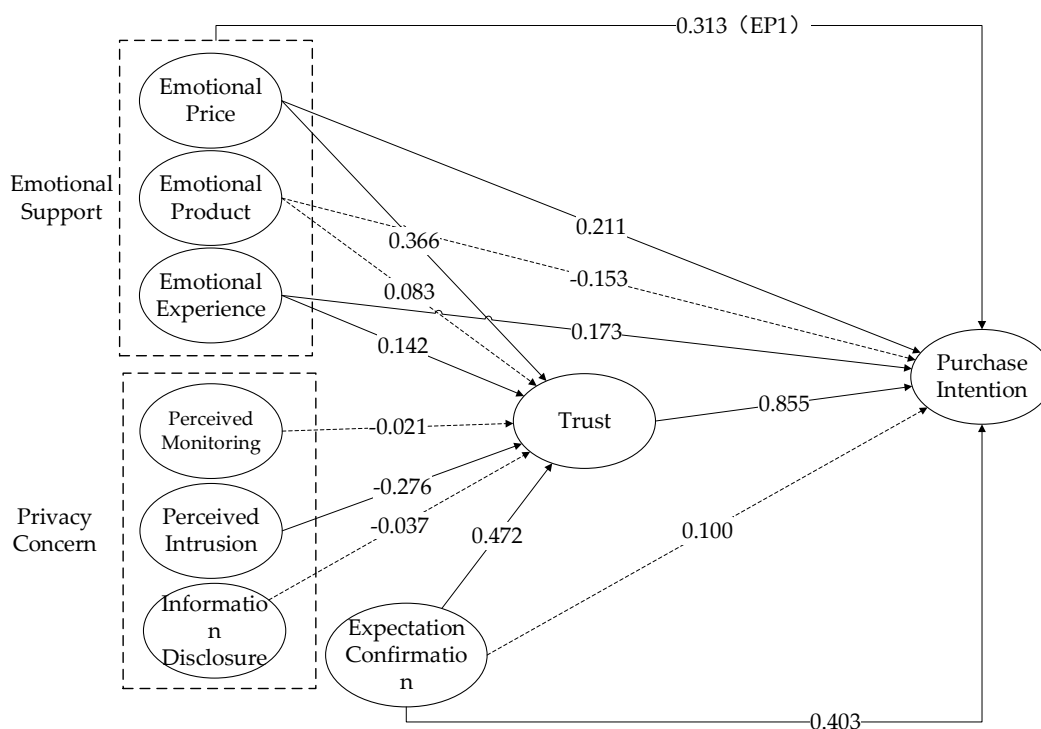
0.313（EP1）

Emotional Support

Emotional Price

Emotional Product

Emotional Experience

0.366

0.211

-0.153

0.083

0.173

0.142

Purchase Intention

Privacy Concern

Perceived Monitoring

-0.021

Trust

0.855

-0.276

Perceived Intrusion

-0.037

0.472

0.100

Informatio n Disclosure

Expectation Confirmatio n

0.403